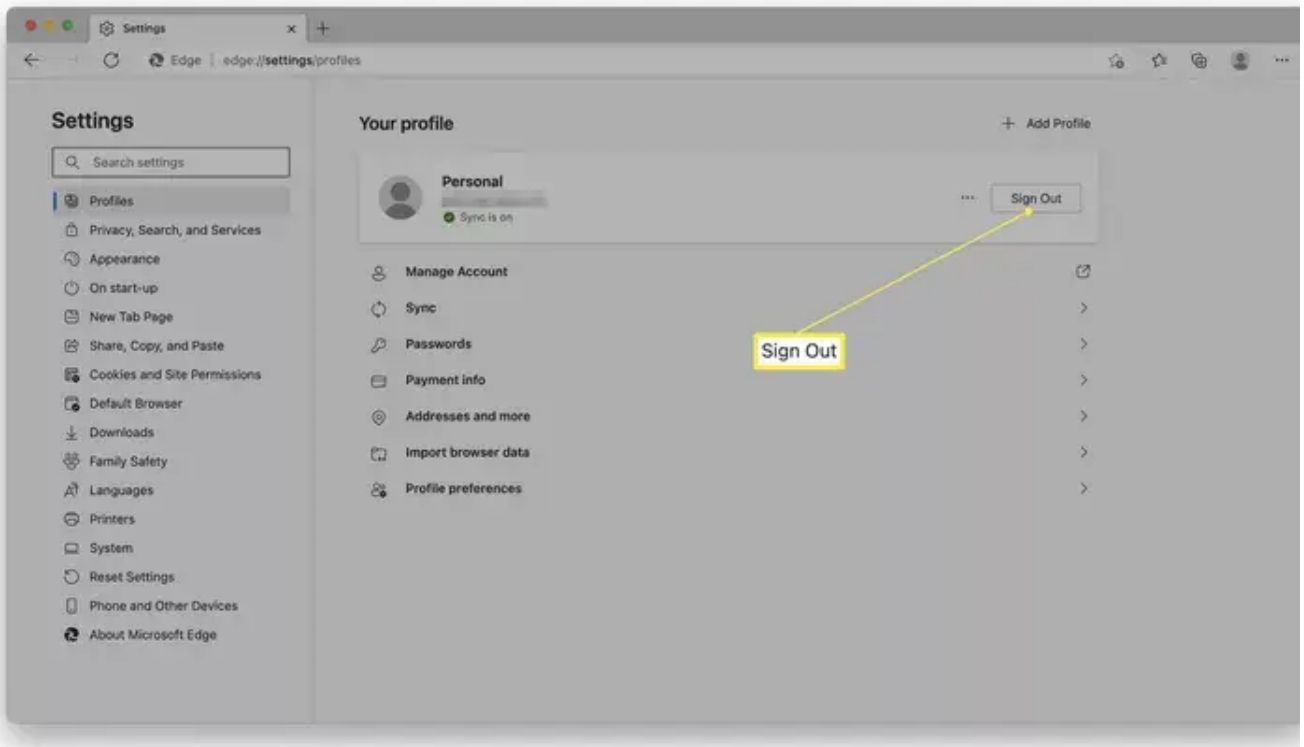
Settings

Edge | edge://settings/profiles

Settings

Search settings

Profiles
Privacy, Search, and Services
Appearance
On start-up
New Tab Page
Share, Copy, and Paste
Cookies and Site Permissions
Default Browser
Downloads
Family Safety
Languages
Printers
System
Reset Settings
Phone and Other Devices
About Microsoft Edge

Your profile

+ Add Profile

Personal
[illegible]
Sync is on

···

Sign Out

Manage Account
Sync
Passwords
Payment info
Addresses and more
Import browser data
Profile preferences

Sign Out